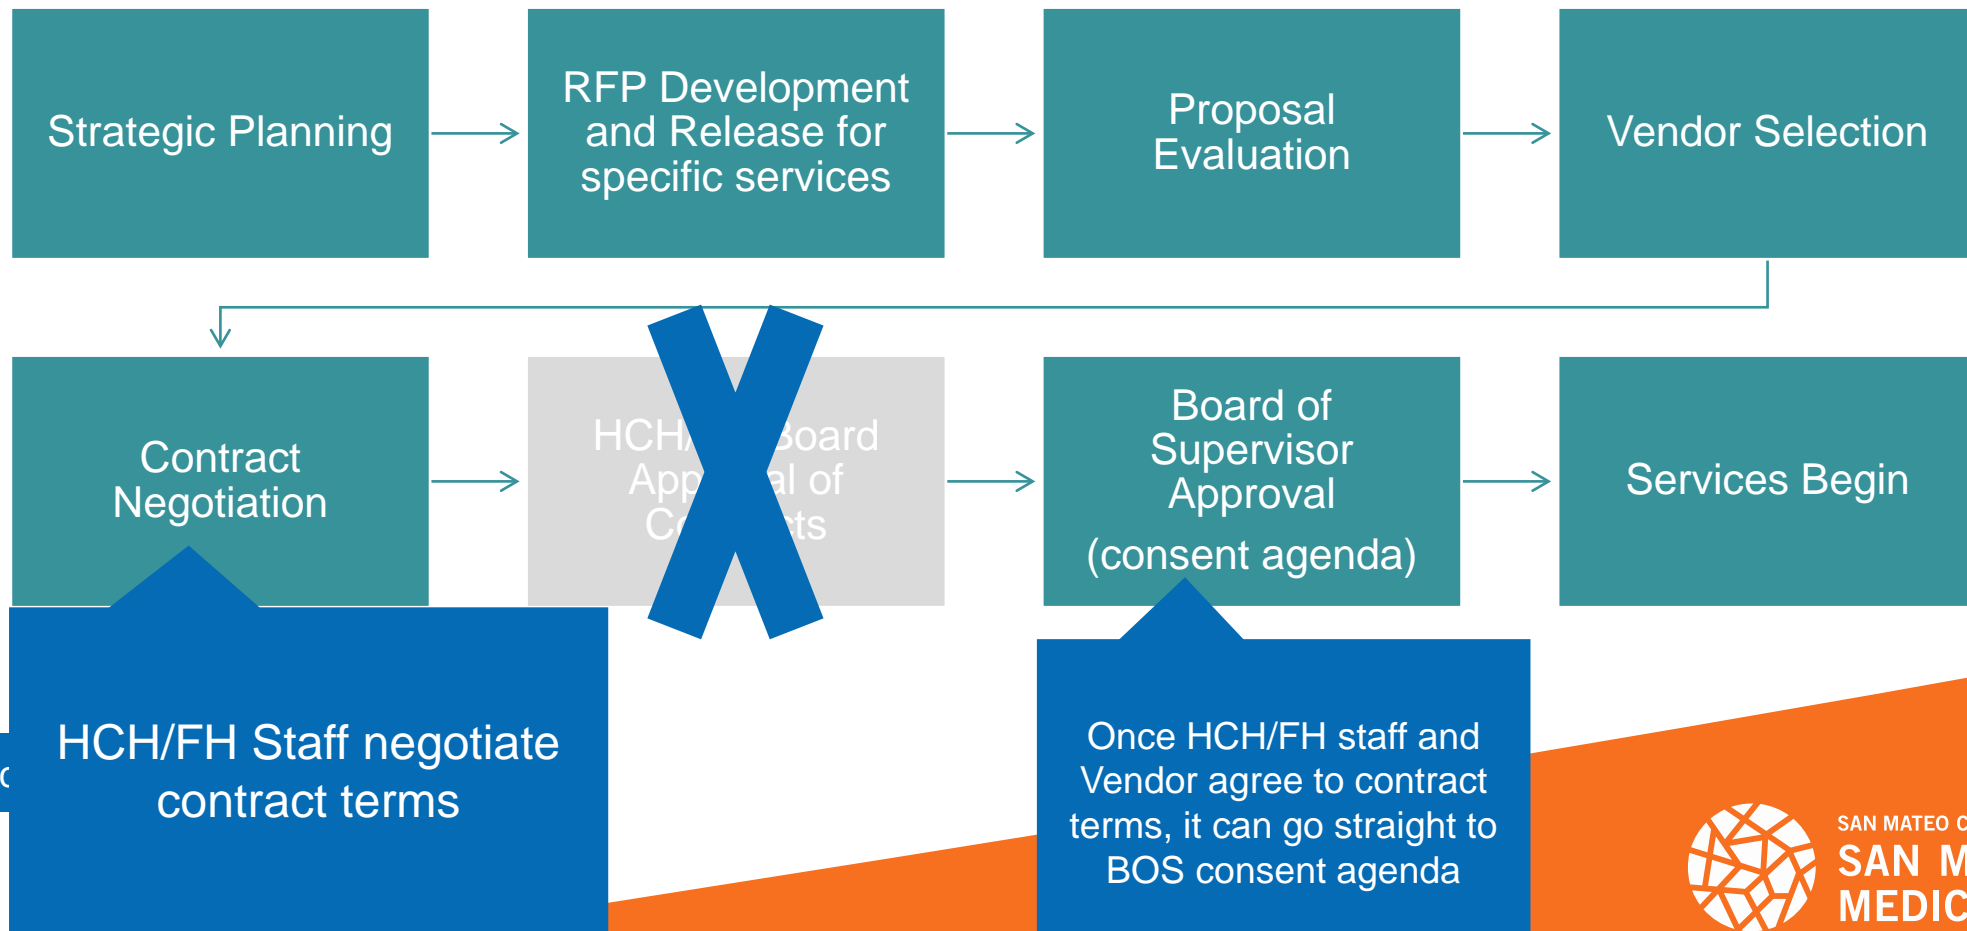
Strategic Planning

RFP Development and Release for specific services

Proposal Evaluation

Vendor Selection

Contract Negotiation

HCH/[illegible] Board App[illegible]al of C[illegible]ts

Board of Supervisor Approval

(consent agenda)

Services Begin

HCH/FH Staff negotiate contract terms

Once HCH/FH staff and Vendor agree to contract terms, it can go straight to BOS consent agenda

SAN MATEO C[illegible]

SAN M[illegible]

MEDIC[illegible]